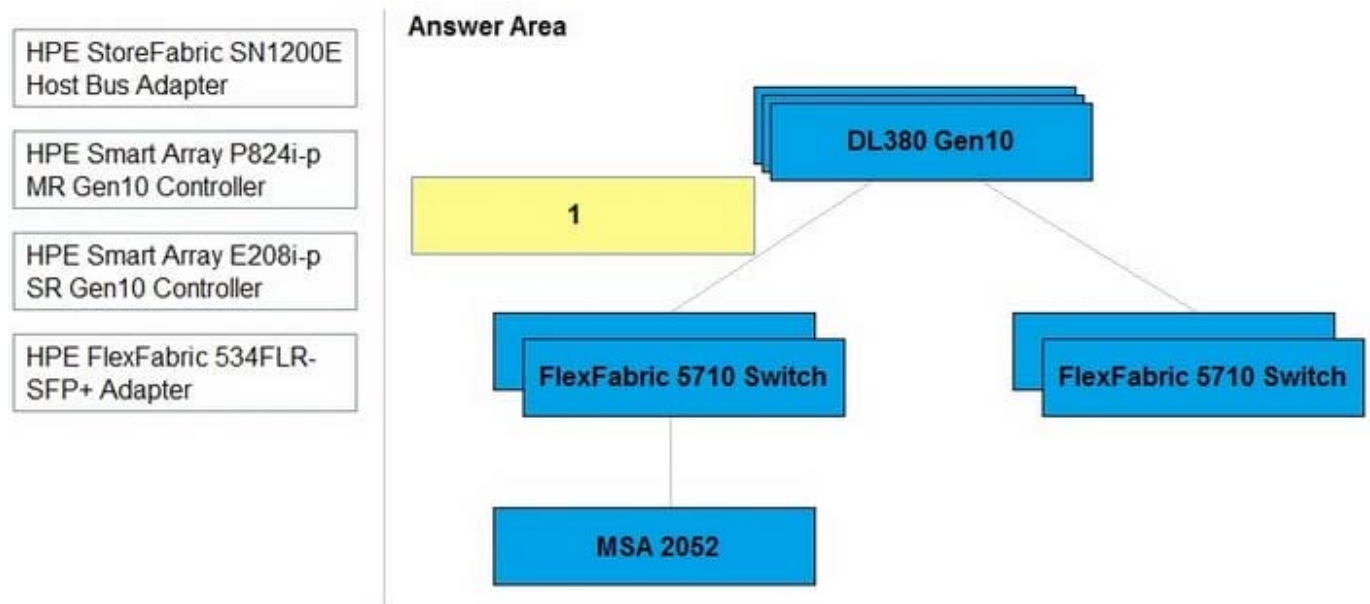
HPE StoreFabric SN1200E Host Bus Adapter

HPE Smart Array P824i-p MR Gen10 Controller

HPE Smart Array E208i-p SR Gen10 Controller

HPE FlexFabric 534FLR-SFP+ Adapter

Answer Area

DL380 Gen10

1

FlexFabric 5710 Switch

FlexFabric 5710 Switch

MSA 2052